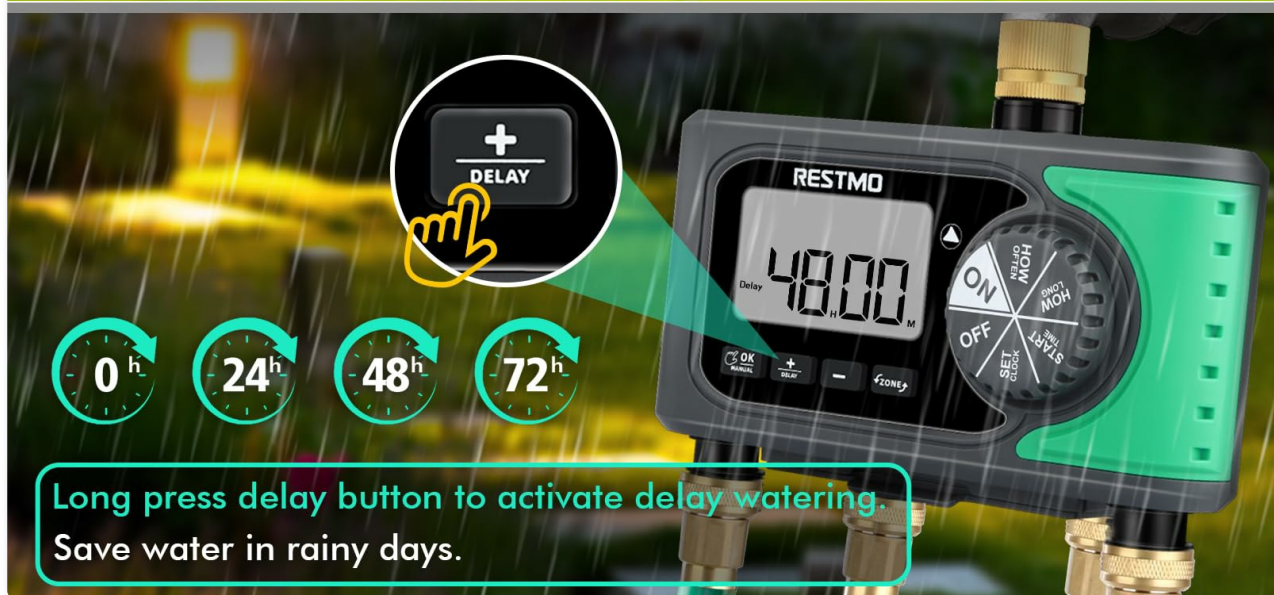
+
DELAY

0 h
24 h
48 h
72 h

RESTMO
Delay 48 H 00 M
OK MANUAL
+ DELAY
−
ZONE
ON
HOW OFTEN
HOW LONG
START TIME
SET CLOCK
OFF

Long press delay button to activate delay watering.
Save water in rainy days.